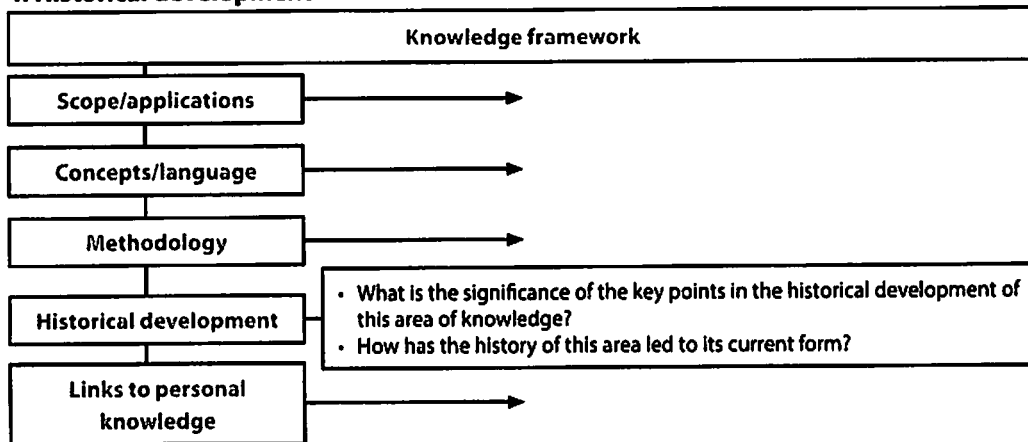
Knowledge framework

Scope/applications

Concepts/language

Methodology

Historical development

- What is the significance of the key points in the historical development of this area of knowledge?
- How has the history of this area led to its current form?

Links to personal knowledge